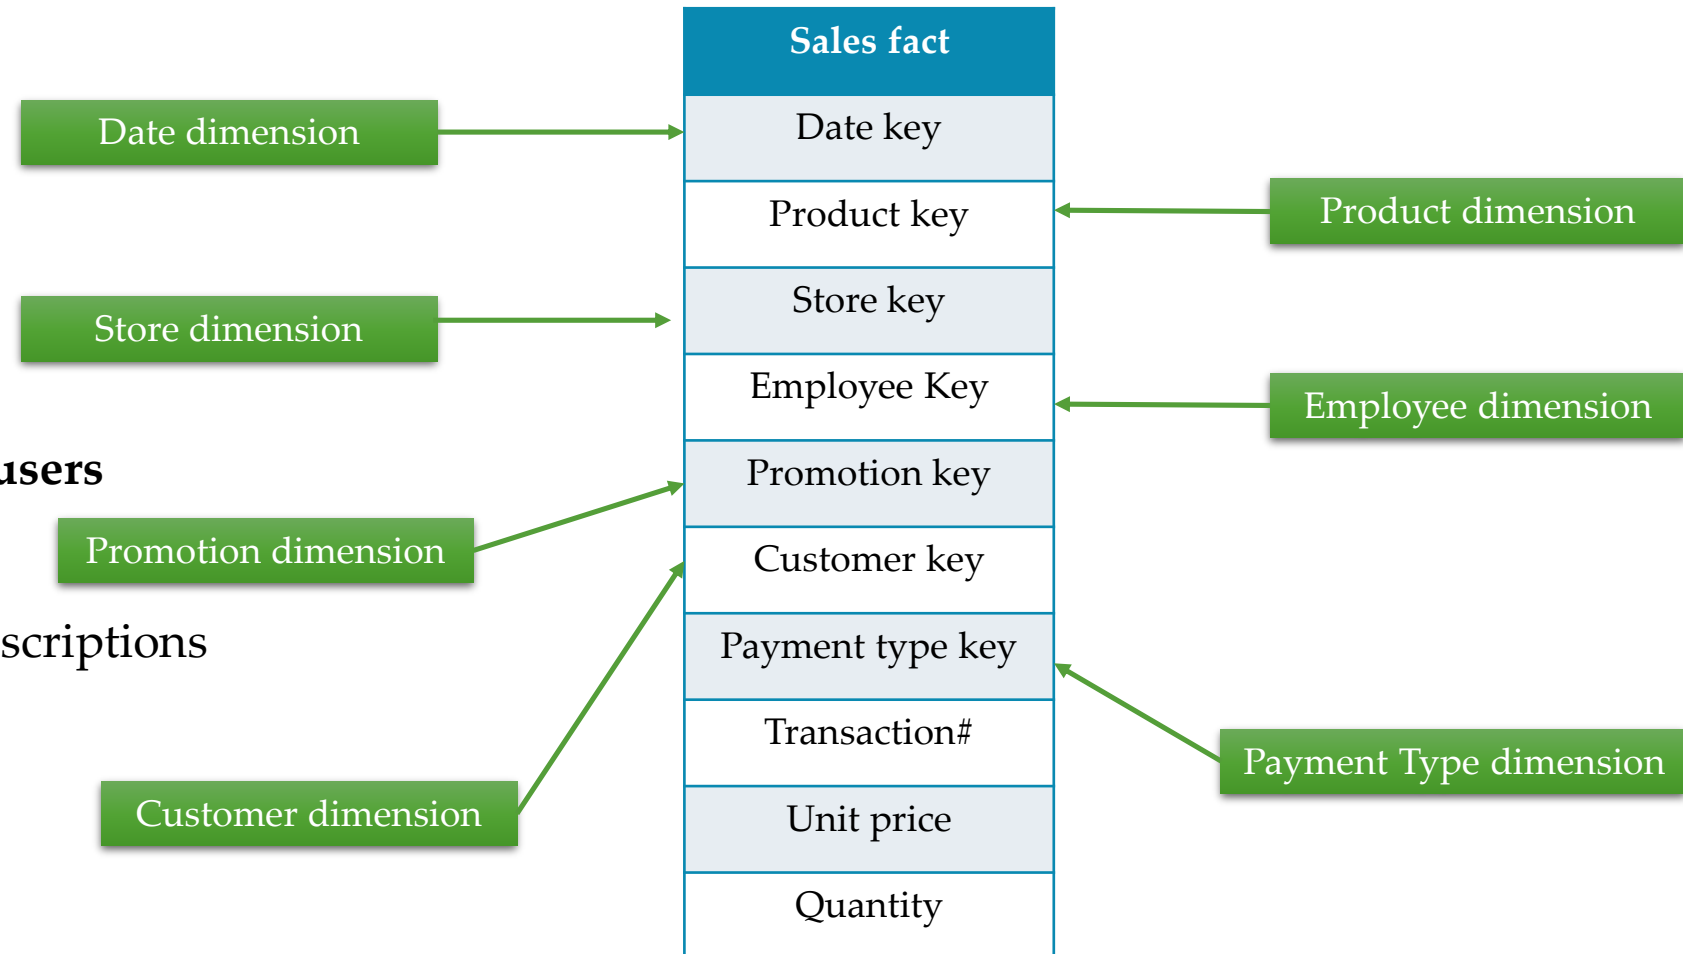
| Sales fact |
|---|
| Date key |
| Product key |
| Store key |
| Employee Key |
| Promotion key |
| Customer key |
| Payment type key |
| Transaction# |
| Unit price |
| Quantity |

Date dimension

Product dimension

Store dimension

Employee dimension

users

Promotion dimension

scriptions

Customer dimension

Payment Type dimension